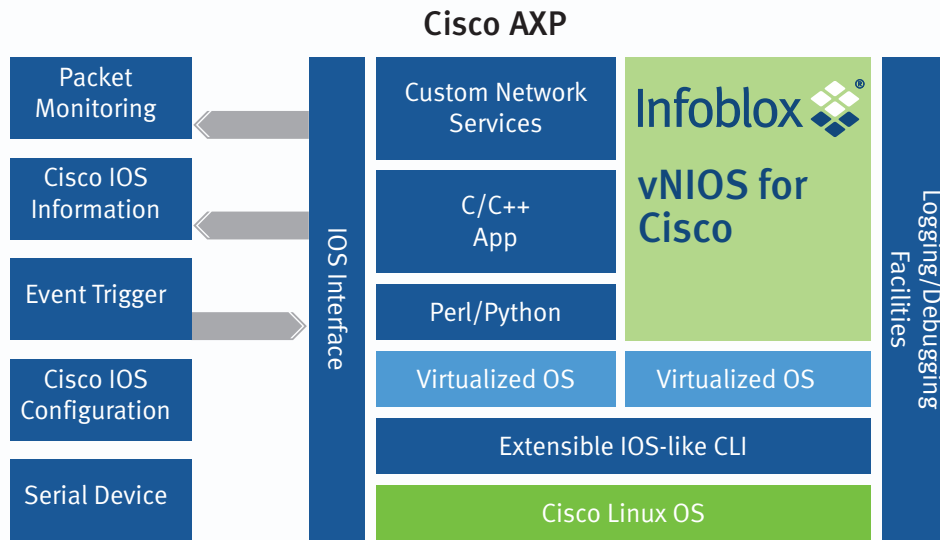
Cisco AXP

Packet Monitoring

Cisco IOS Information

Event Trigger

Cisco IOS Configuration

Serial Device

IOS Interface

Custom Network Services

C/C++ App

Perl/Python

Virtualized OS

Infoblox®

vNIOS for Cisco

Virtualized OS

Logging/Debugging Facilities

Extensible IOS-like CLI

Cisco Linux OS